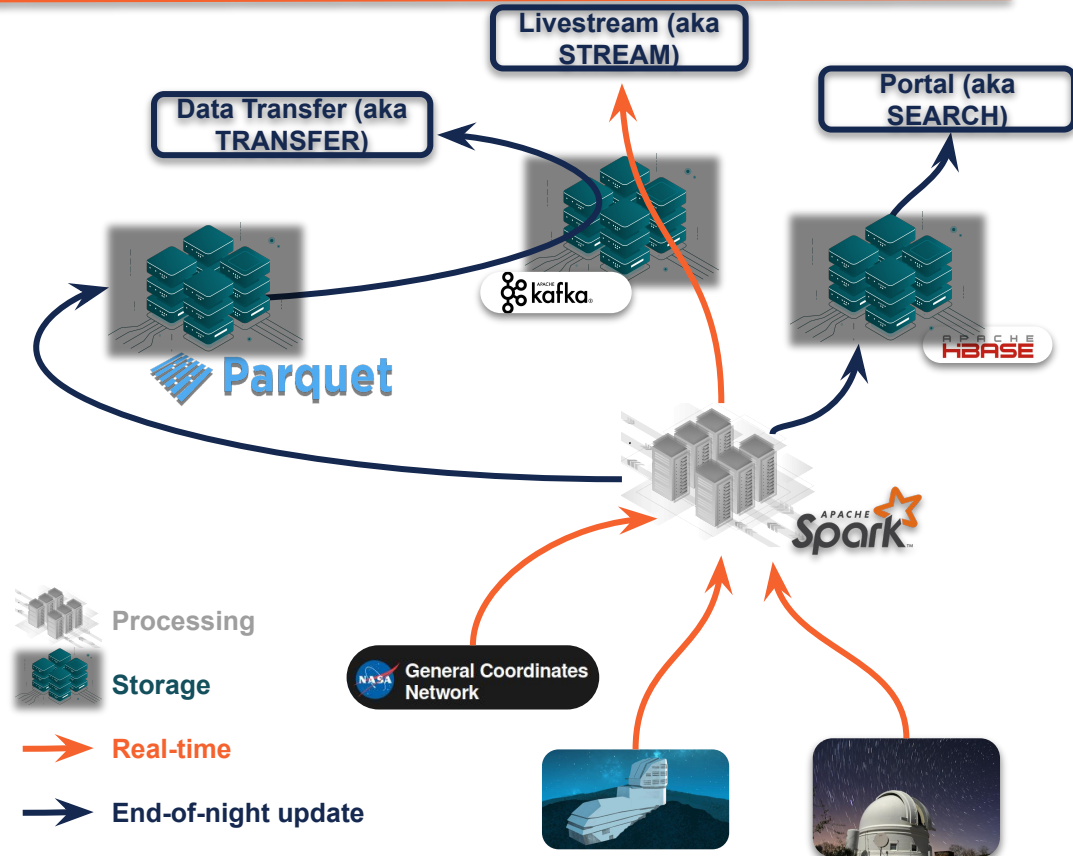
Livestream (aka STREAM)

Portal (aka SEARCH)

Data Transfer (aka TRANSFER)

APACHE kafka

Parquet

APACHE HBASE

APACHE Spark

Processing

Storage

Real-time

End-of-night update

NASA General Coordinates Network